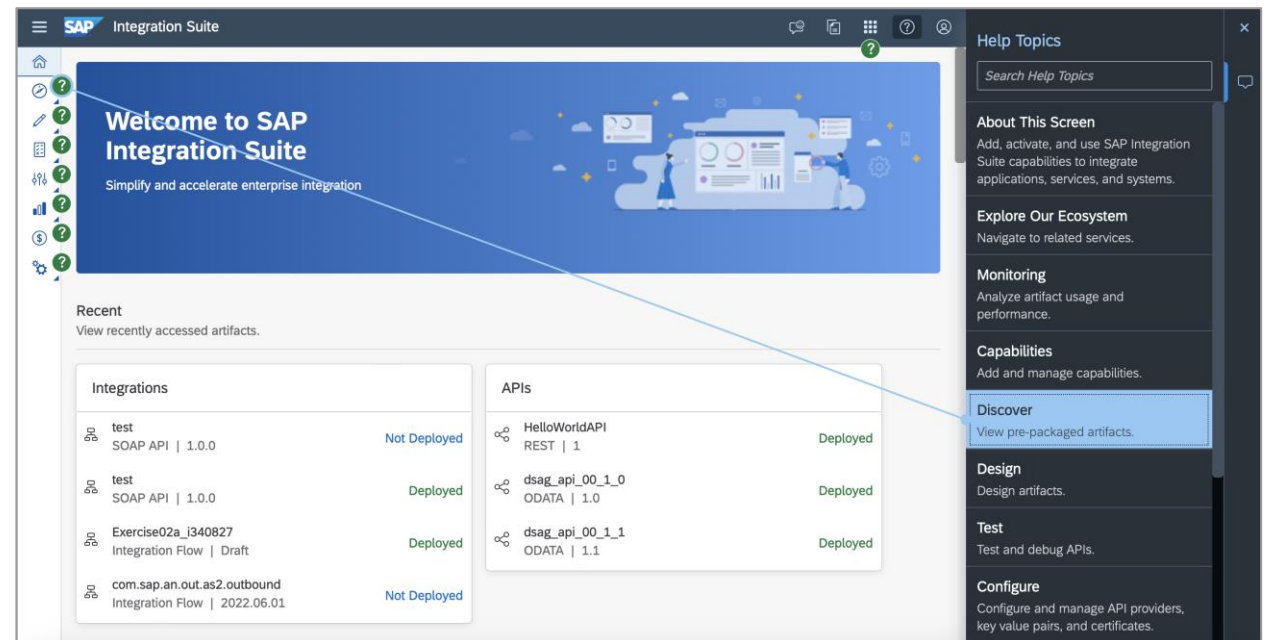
SAP Integration Suite

Welcome to SAP Integration Suite

Simplify and accelerate enterprise integration

Recent
View recently accessed artifacts.

Integrations

test
SOAP API | 1.0.0
Not Deployed

test
SOAP API | 1.0.0
Deployed

Exercise02a_i340827
Integration Flow | Draft
Deployed

com.sap.an.out.as2.outbound
Integration Flow | 2022.06.01
Not Deployed

APIs

HelloWorldAPI
REST | 1
Deployed

dsag_api_00_1_0
ODATA | 1.0
Deployed

dsag_api_00_1_1
ODATA | 1.1
Deployed

Help Topics

Search Help Topics

About This Screen
Add, activate, and use SAP Integration Suite capabilities to integrate applications, services, and systems.

Explore Our Ecosystem
Navigate to related services.

Monitoring
Analyze artifact usage and performance.

Capabilities
Add and manage capabilities.

Discover
View pre-packaged artifacts.

Design
Design artifacts.

Test
Test and debug APIs.

Configure
Configure and manage API providers, key value pairs, and certificates.